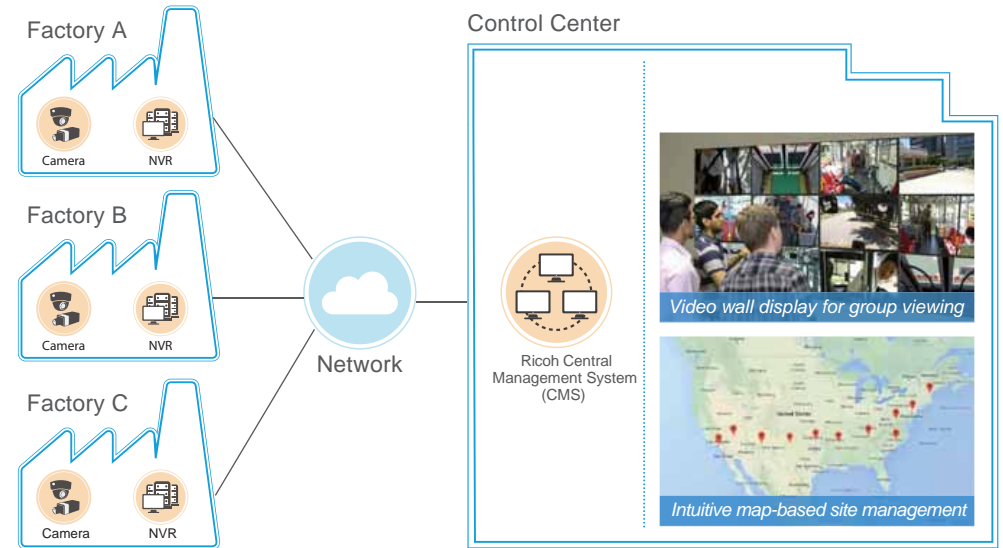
Factory A

Camera

NVR

Factory B

Camera

NVR

Factory C

Camera

NVR

Network

Control Center

Ricoh Central Management System (CMS)

Video wall display for group viewing

Intuitive map-based site management